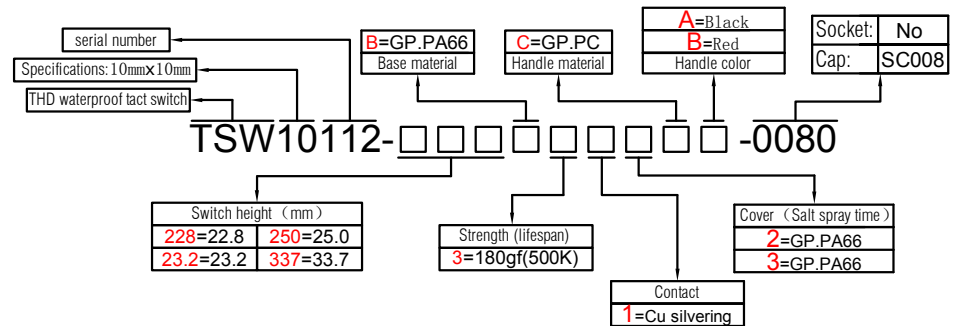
serial number

Specifications: 10mm×10mm

THD waterproof tact switch

B=GP.PA66
Base material

C=GP.PC
Handle material

A=Black
B=Red
Handle color

| Socket: | No |
|---|---|
| Cap: | SC008 |

TSW10112-□□□□□□□□□-0080

Switch height （mm）

| 228=22.8 | 250=25.0 |
|---|---|
| 23.2=23.2 | 337=33.7 |

Strength (lifespan)
3=180gf(500K)

Contact
1=Cu silvering

Cover（Salt spray time）
2=GP.PA66
3=GP.PA66